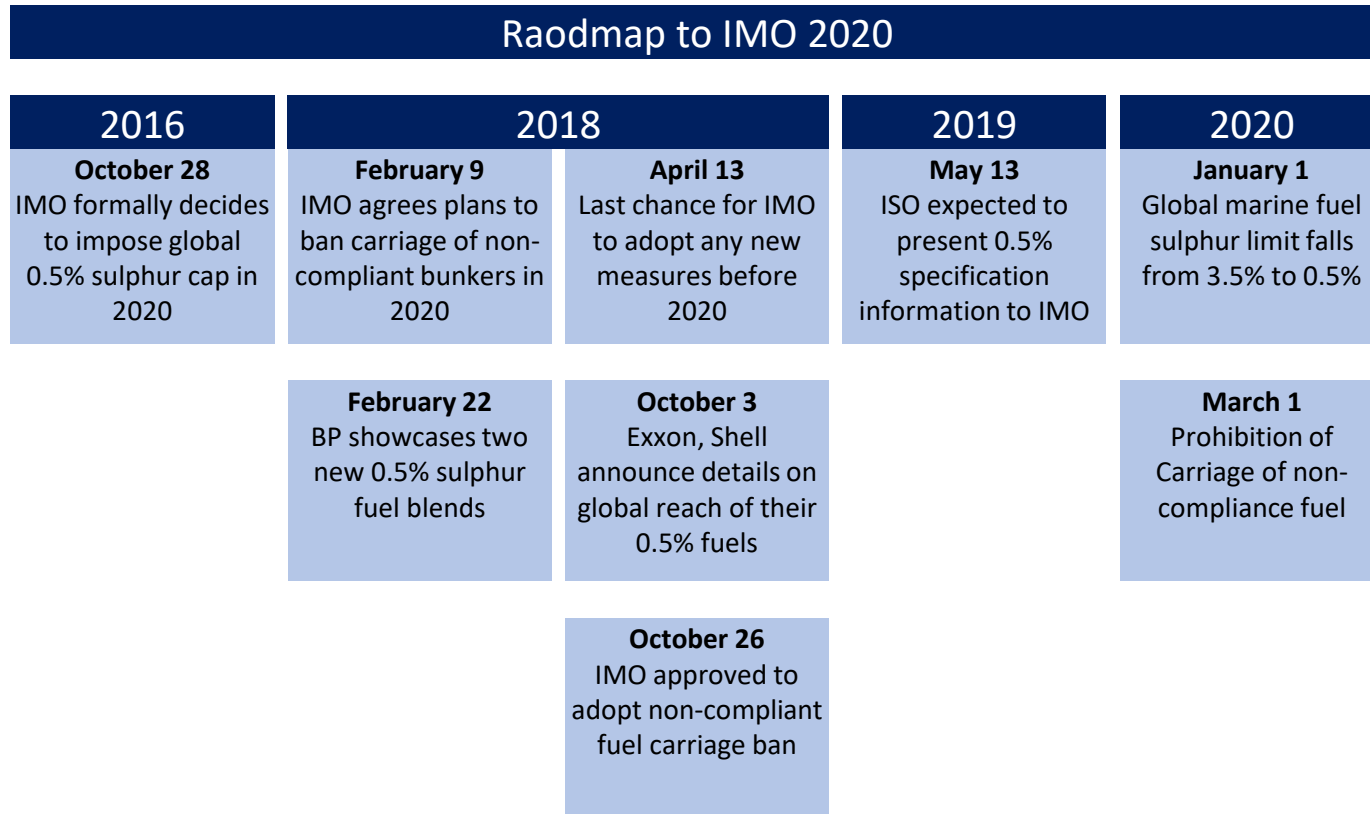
Raodmap to IMO 2020

2016

October 28
IMO formally decides to impose global 0.5% sulphur cap in 2020

2018

February 9
IMO agrees plans to ban carriage of non-compliant bunkers in 2020

April 13
Last chance for IMO to adopt any new measures before 2020

February 22
BP showcases two new 0.5% sulphur fuel blends

October 3
Exxon, Shell announce details on global reach of their 0.5% fuels

October 26
IMO approved to adopt non-compliant fuel carriage ban

2019

May 13
ISO expected to present 0.5% specification information to IMO

2020

January 1
Global marine fuel sulphur limit falls from 3.5% to 0.5%

March 1
Prohibition of Carriage of non-compliance fuel